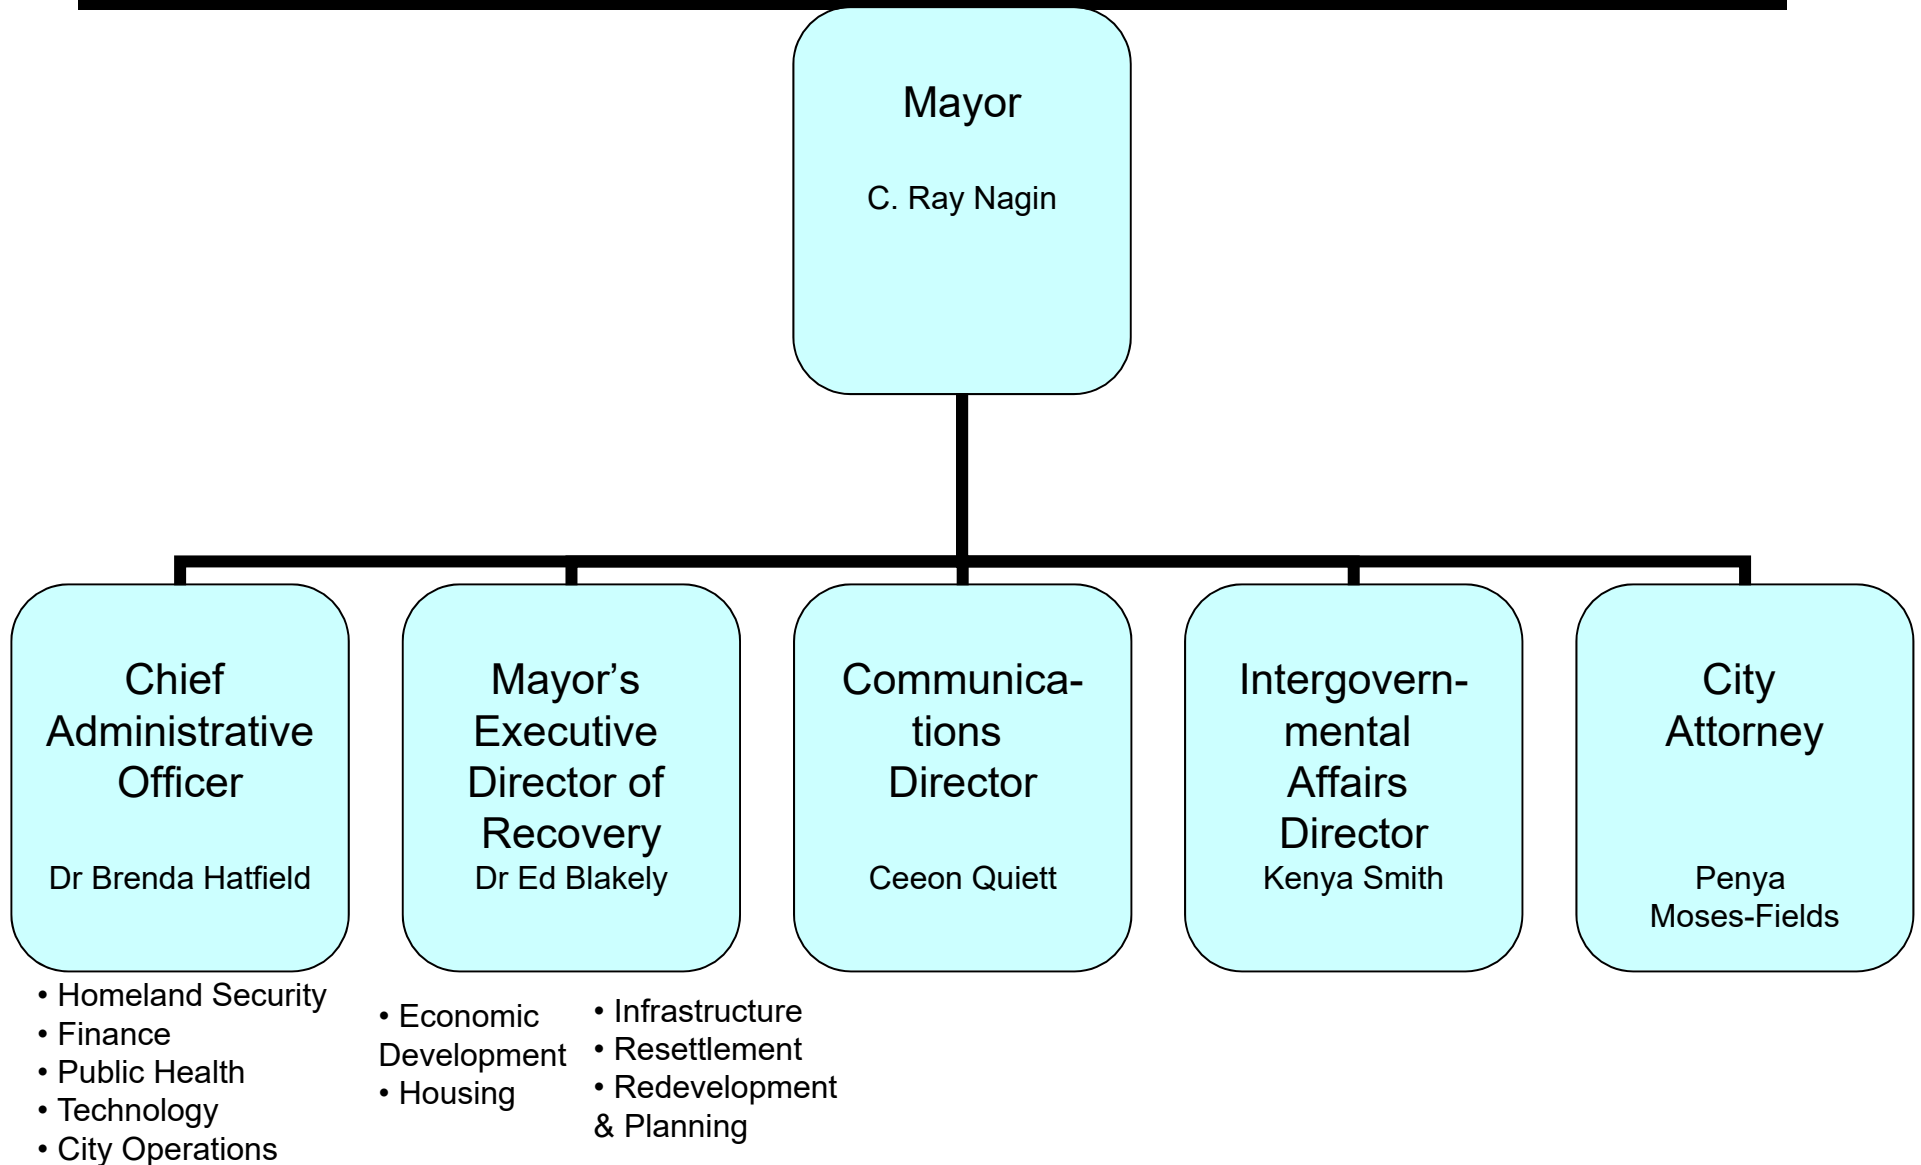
Mayor

C. Ray Nagin

Chief Administrative Officer

Dr Brenda Hatfield

Mayor's Executive Director of Recovery
Dr Ed Blakely

Communications Director

Ceeon Quiett

Intergovernmental Affairs Director
Kenya Smith

City Attorney

Penya Moses-Fields

• Homeland Security
• Finance
• Public Health
• Technology
• City Operations

• Economic Development
• Housing

• Infrastructure
• Resettlement
• Redevelopment & Planning